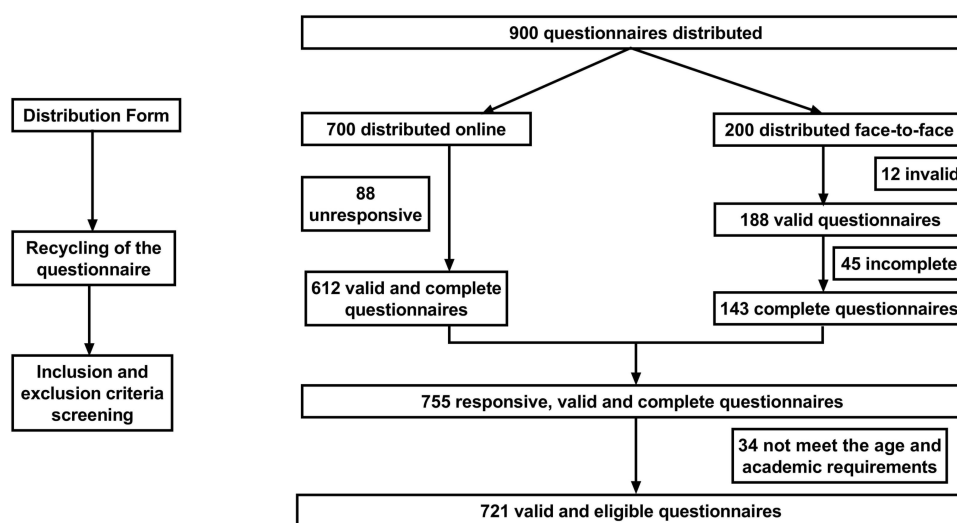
Distribution Form

Recycling of the questionnaire

Inclusion and exclusion criteria screening

900 questionnaires distributed

700 distributed online

200 distributed face-to-face

88 unresponsive

12 invalid

188 valid questionnaires

45 incomplete

612 valid and complete questionnaires

143 complete questionnaires

755 responsive, valid and complete questionnaires

34 not meet the age and academic requirements

721 valid and eligible questionnaires